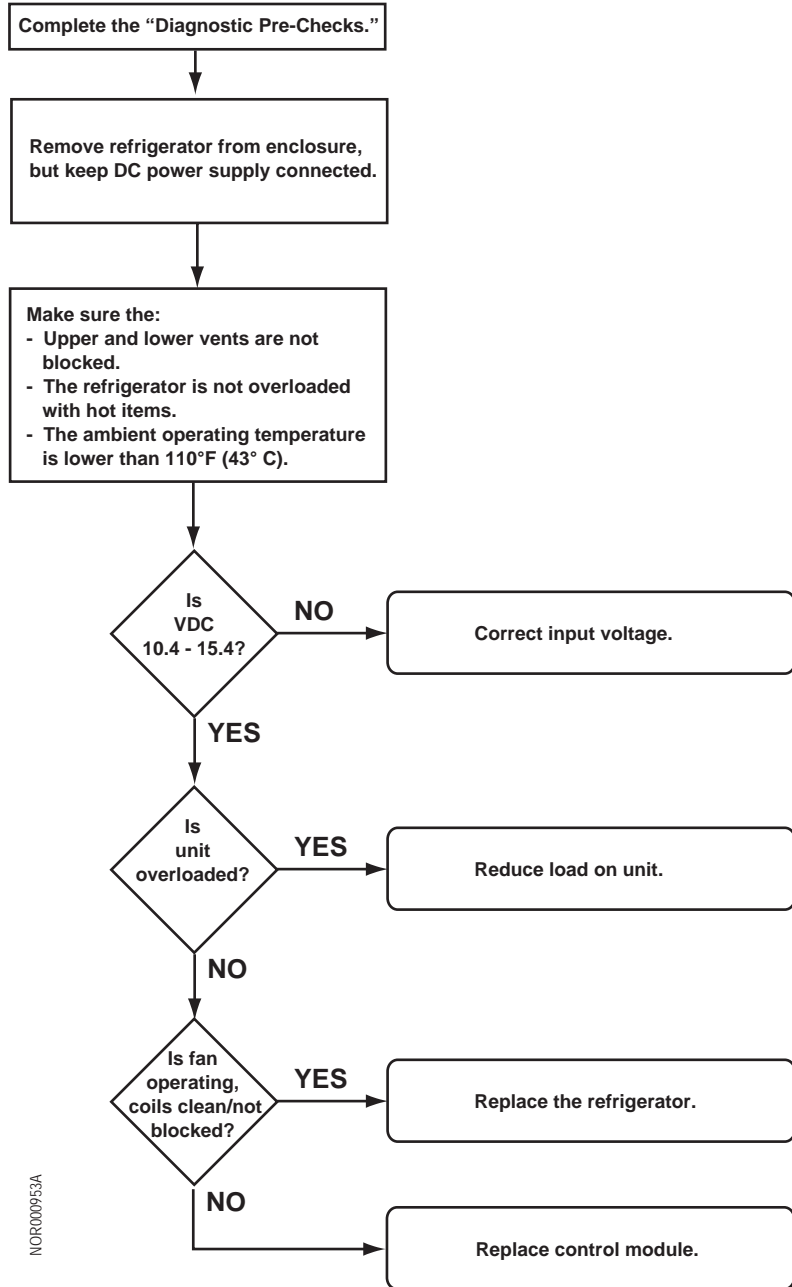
Complete the "Diagnostic Pre-Checks."

Remove refrigerator from enclosure, but keep DC power supply connected.

Make sure the:
- Upper and lower vents are not blocked.
- The refrigerator is not overloaded with hot items.
- The ambient operating temperature is lower than 110°F (43° C).

Is VDC 10.4 - 15.4?

NO

Correct input voltage.

YES

Is unit overloaded?

YES

Reduce load on unit.

NO

Is fan operating, coils clean/not blocked?

YES

Replace the refrigerator.

NO

Replace control module.

NOR000953A